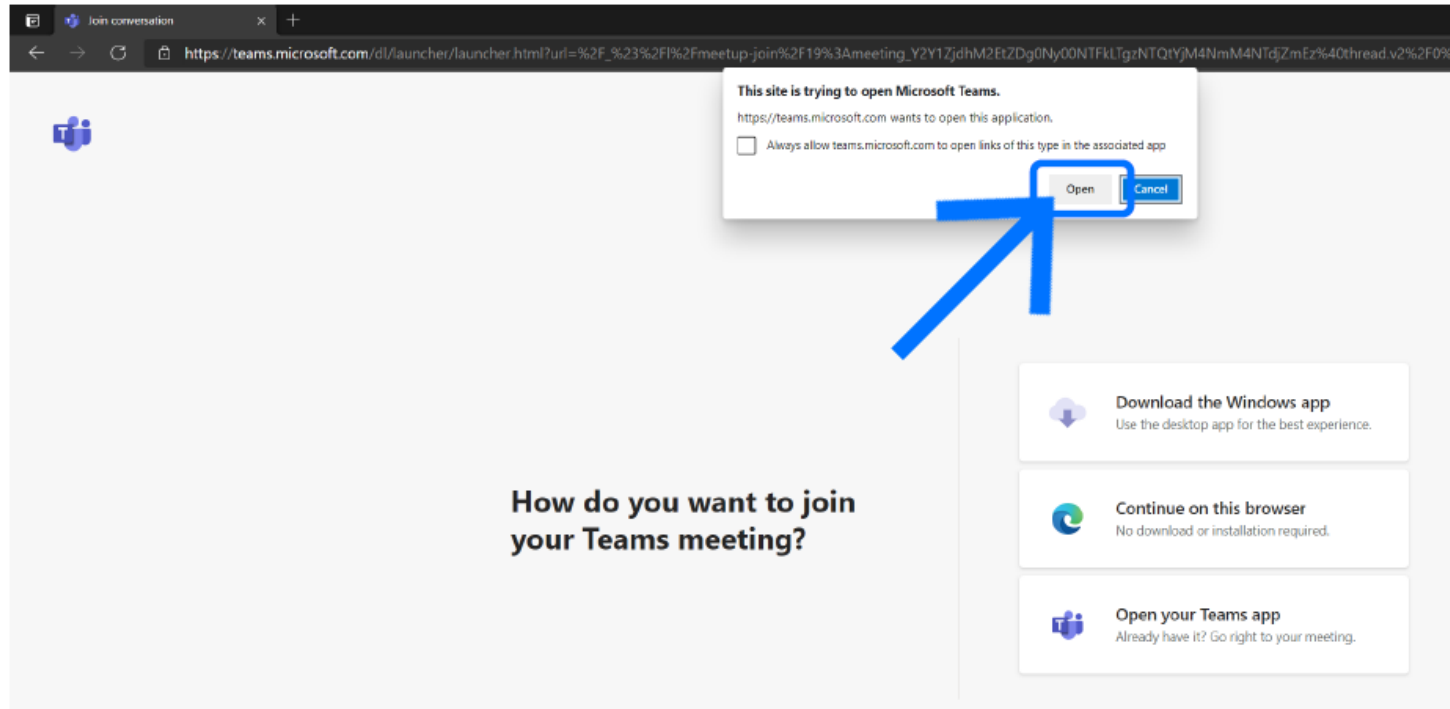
Join conversation

https://teams.microsoft.com/dl/launcher/launcher.html?url=%2F_%23%2Fl%2Fmeetup-join%2F19%3Ameeting_Y2Y1ZjdhM2EtZDg0Ny00NTFkLTgzNTQtYjM4NmM4NTdjZmEz%40thread.v2%2F0%

This site is trying to open Microsoft Teams.

https://teams.microsoft.com wants to open this application.

Always allow teams.microsoft.com to open links of this type in the associated app

Open

Cancel

How do you want to join your Teams meeting?

Download the Windows app
Use the desktop app for the best experience.

Continue on this browser
No download or installation required.

Open your Teams app
Already have it? Go right to your meeting.